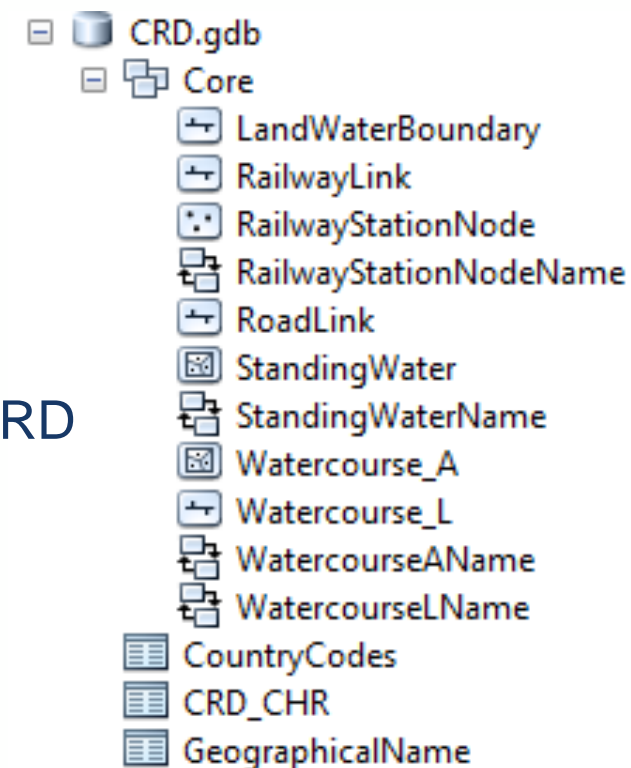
CRD.gdb
Core
LandWaterBoundary
RailwayLink
RailwayStationNode
RailwayStationNodeName
RoadLink
StandingWater
RD
StandingWaterName
Watercourse_A
Watercourse_L
WatercourseAName
WatercourseLName
CountryCodes
CRD_CHR
GeographicalName